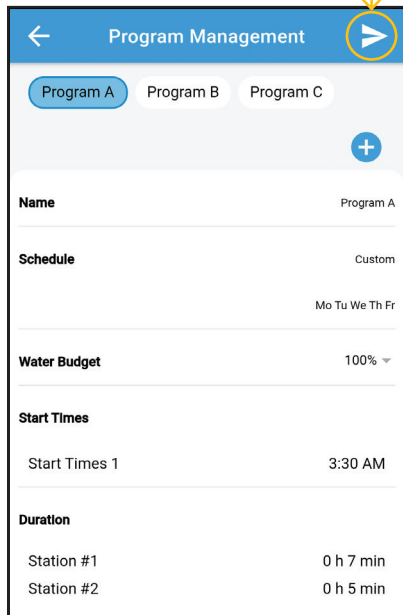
Program Management

Program A Program B Program C

Name Program A

Schedule Custom

Mo Tu We Th Fr

Water Budget 100%

Start Times

Start Times 1 3:30 AM

Duration

Station #1 0 h 7 min

Station #2 0 h 5 min